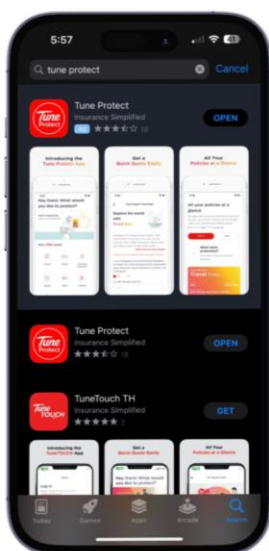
5:57

tune protect

Cancel

Tune Protect

Tune Protect

Insurance Simplified

Ad

OPEN

Introducing the Tune Protect App

Hey there! What would you like to protect?

Get a Quick Quote Easily

Explore the world with

All Your Policies at a Glance

All your policies at a glance

Travel Easy

Tune Protect

Tune Protect

Insurance Simplified

OPEN

Tune TOUCH

TuneTouch TH

Insurance Simplified

GET

Introducing the TuneTOUCH App

Get a Quick Quote Easily

All Your Policies at a Glance

Today

Games

Apps

Arcade

Search